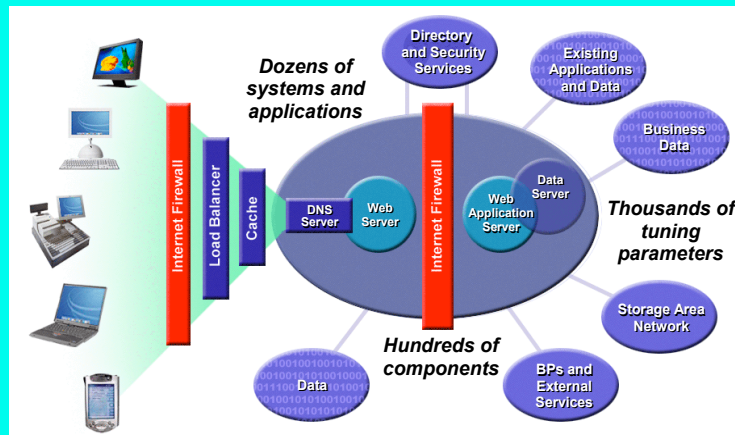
Directory and Security Services

Existing Applications and Data

Dozens of systems and applications

Business Data

Internet Firewall

Load Balancer

Cache

DNS Server

Web Server

Internet Firewall

Web Application Server

Data Server

Thousands of tuning parameters

Storage Area Network

Hundreds of components

Data

BPs and External Services